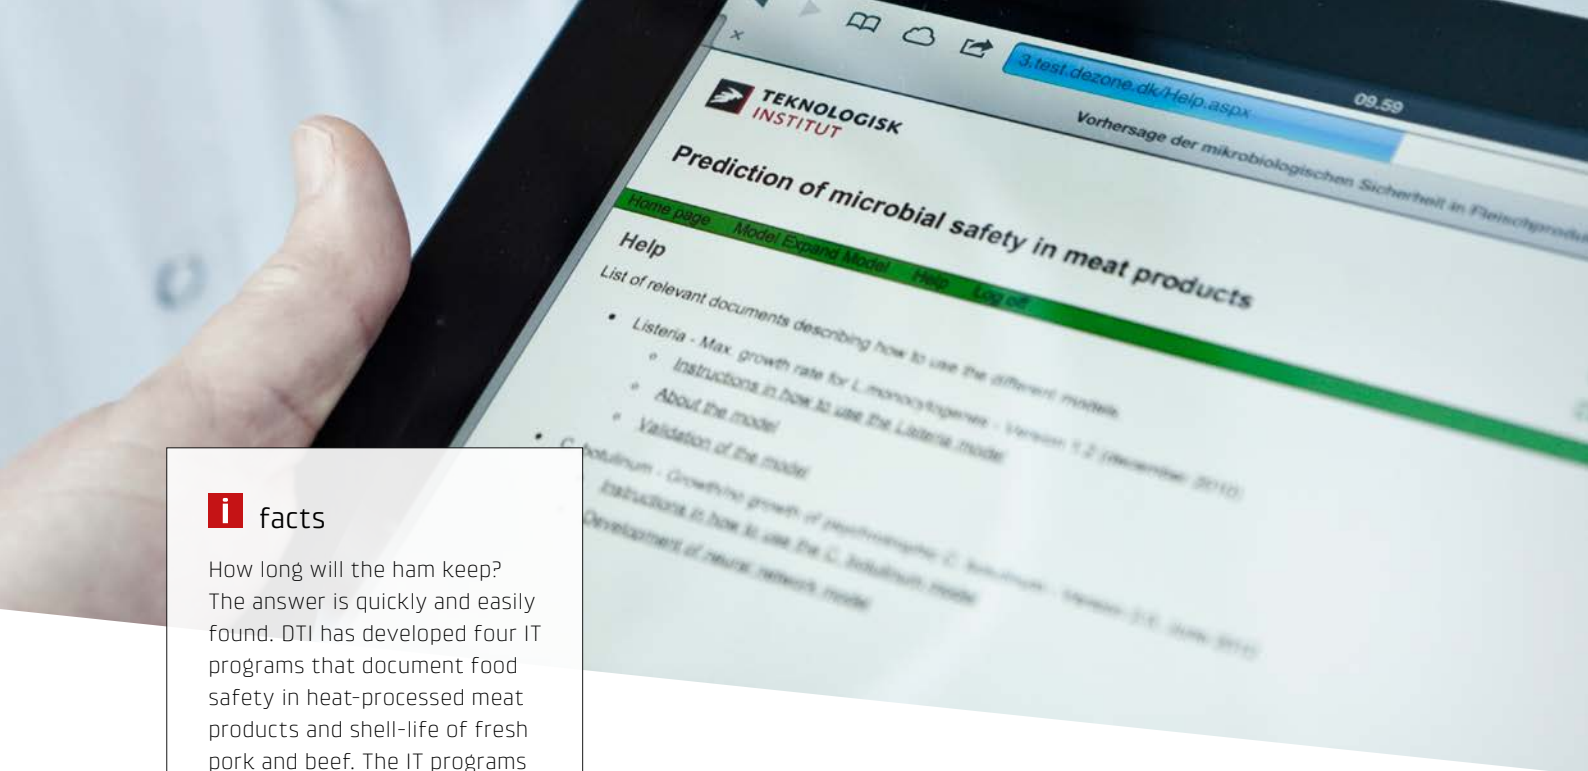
3.test.dezone.dk/Help.aspx

09.59

TEKNOLOGISK INSTITUT

Vorhersage der mikrobiologischen Sicherheit in Fleischprodu

Prediction of microbial safety in meat products

Home page Model Expand Model Help Log off

Help

List of relevant documents describing how to use the different models

• Listeria - Max. growth rate for L.monocytogenes - Version 1.2 (December 2010)
  ◦ Instructions in how to use the Listeria model
  ◦ About the model
  ◦ Validation of the model
• C. botulinum - Growthing growth of psychrotrophic C. botulinum - Version 2.0, June 2012
  ◦ Instructions in how to use the C. botulinum model
  ◦ Development of neural network model

i facts

How long will the ham keep? The answer is quickly and easily found. DTI has developed four IT programs that document food safety in heat-processed meat products and shell-life of fresh pork and beef. The IT programs